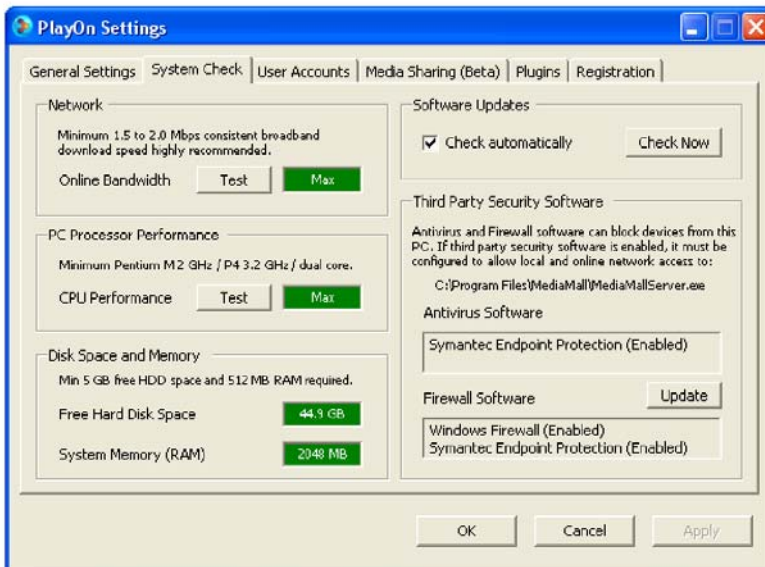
PlayOn Settings

General Settings | System Check | User Accounts | Media Sharing (Beta) | Plugins | Registration

Network

Minimum 1.5 to 2.0 Mbps consistent broadband download speed highly recommended.

Online Bandwidth Test Max

PC Processor Performance

Minimum Pentium M 2 GHz / P4 3.2 GHz / dual core.

CPU Performance Test Max

Disk Space and Memory

Min 5 GB free HDD space and 512 MB RAM required.

Free Hard Disk Space 44.9 GB

System Memory (RAM) 2048 MB

Software Updates

☑ Check automatically Check Now

Third Party Security Software

Antivirus and Firewall software can block devices from this PC. If third party security software is enabled, it must be configured to allow local and online network access to:

C:\Program Files\MediaMall\MediaMallServer.exe

Antivirus Software

Symantec Endpoint Protection (Enabled)

Firewall Software Update

Windows Firewall (Enabled)
Symantec Endpoint Protection (Enabled)

OK Cancel Apply